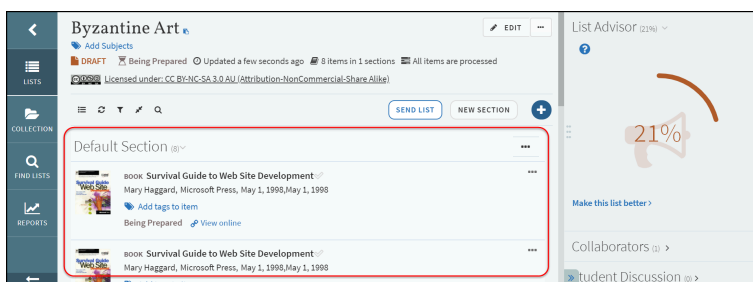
<

LISTS

COLLECTION

FIND LISTS

REPORTS

Byzantine Art

Add Subjects

DRAFT Being Prepared Updated a few seconds ago 8 items in 1 sections All items are processed

Licensed under: CC BY-NC-SA 3.0 AU (Attribution-NonCommercial-Share Alike)

EDIT ···

SEND LIST NEW SECTION +

Default Section (8)

···

BOOK Survival Guide to Web Site Development

Mary Haggard, Microsoft Press, May 1, 1998,May 1, 1998

Add tags to item

Being Prepared View online

···

BOOK Survival Guide to Web Site Development

Mary Haggard, Microsoft Press, May 1, 1998,May 1, 1998

List Advisor (21%)

?

21%

Make this list better >

Collaborators (1) >

»tudent Discussion (0) >